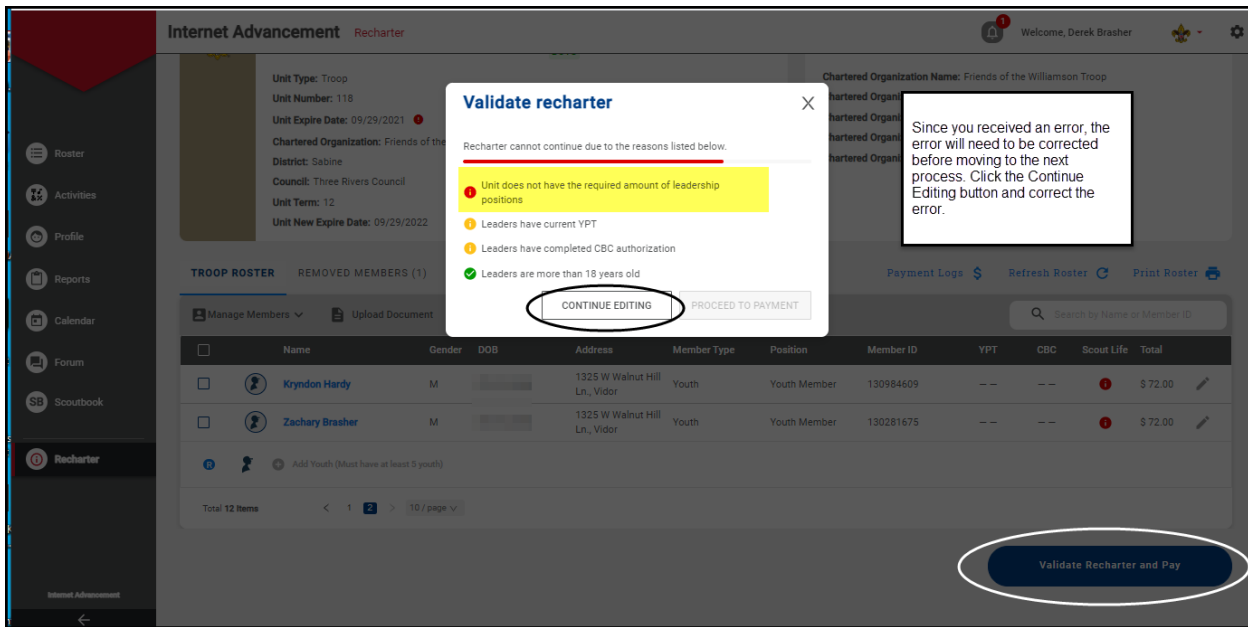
Internet Advancement Recharter

Welcome, Derek Brasher

Roster
Activities
Profile
Reports
Calendar
Forum
SB Scoutbook
Recharter

Internet Advancement

Unit Type: Troop
Unit Number: 118
Unit Expire Date: 09/29/2021
Chartered Organization: Friends of the
District: Sabine
Council: Three Rivers Council
Unit Term: 12
Unit New Expire Date: 09/29/2022

Chartered Organization Name: Friends of the Williamson Troop
Chartered Organi
Chartered Organi
Chartered Organi
Chartered Organi

Since you received an error, the error will need to be corrected before moving to the next process. Click the Continue Editing button and correct the error.

Validate recharter

Recharter cannot continue due to the reasons listed below.

Unit does not have the required amount of leadership positions
Leaders have current YPT
Leaders have completed CBC authorization
Leaders are more than 18 years old

CONTINUE EDITING
PROCEED TO PAYMENT

TROOP ROSTER REMOVED MEMBERS (1)
Payment Logs Refresh Roster Print Roster

Manage Members Upload Document
Search by Name or Member ID

| | | Name | Gender | DOB | Address | Member Type | Position | Member ID | YPT | CBC | Scout Life | Total |
|---|---|---|---|---|---|---|---|---|---|---|---|---|
| | | Kryndon Hardy | M | | 1325 W Walnut Hill Ln., Vidor | Youth | Youth Member | 130984609 | – – | – – | | $ 72.00 |
| | | Zachary Brasher | M | | 1325 W Walnut Hill Ln., Vidor | Youth | Youth Member | 130281675 | – – | – – | | $ 72.00 |

Add Youth (Must have at least 5 youth)

Total 12 Items 1 2 10 / page

Validate Recharter and Pay